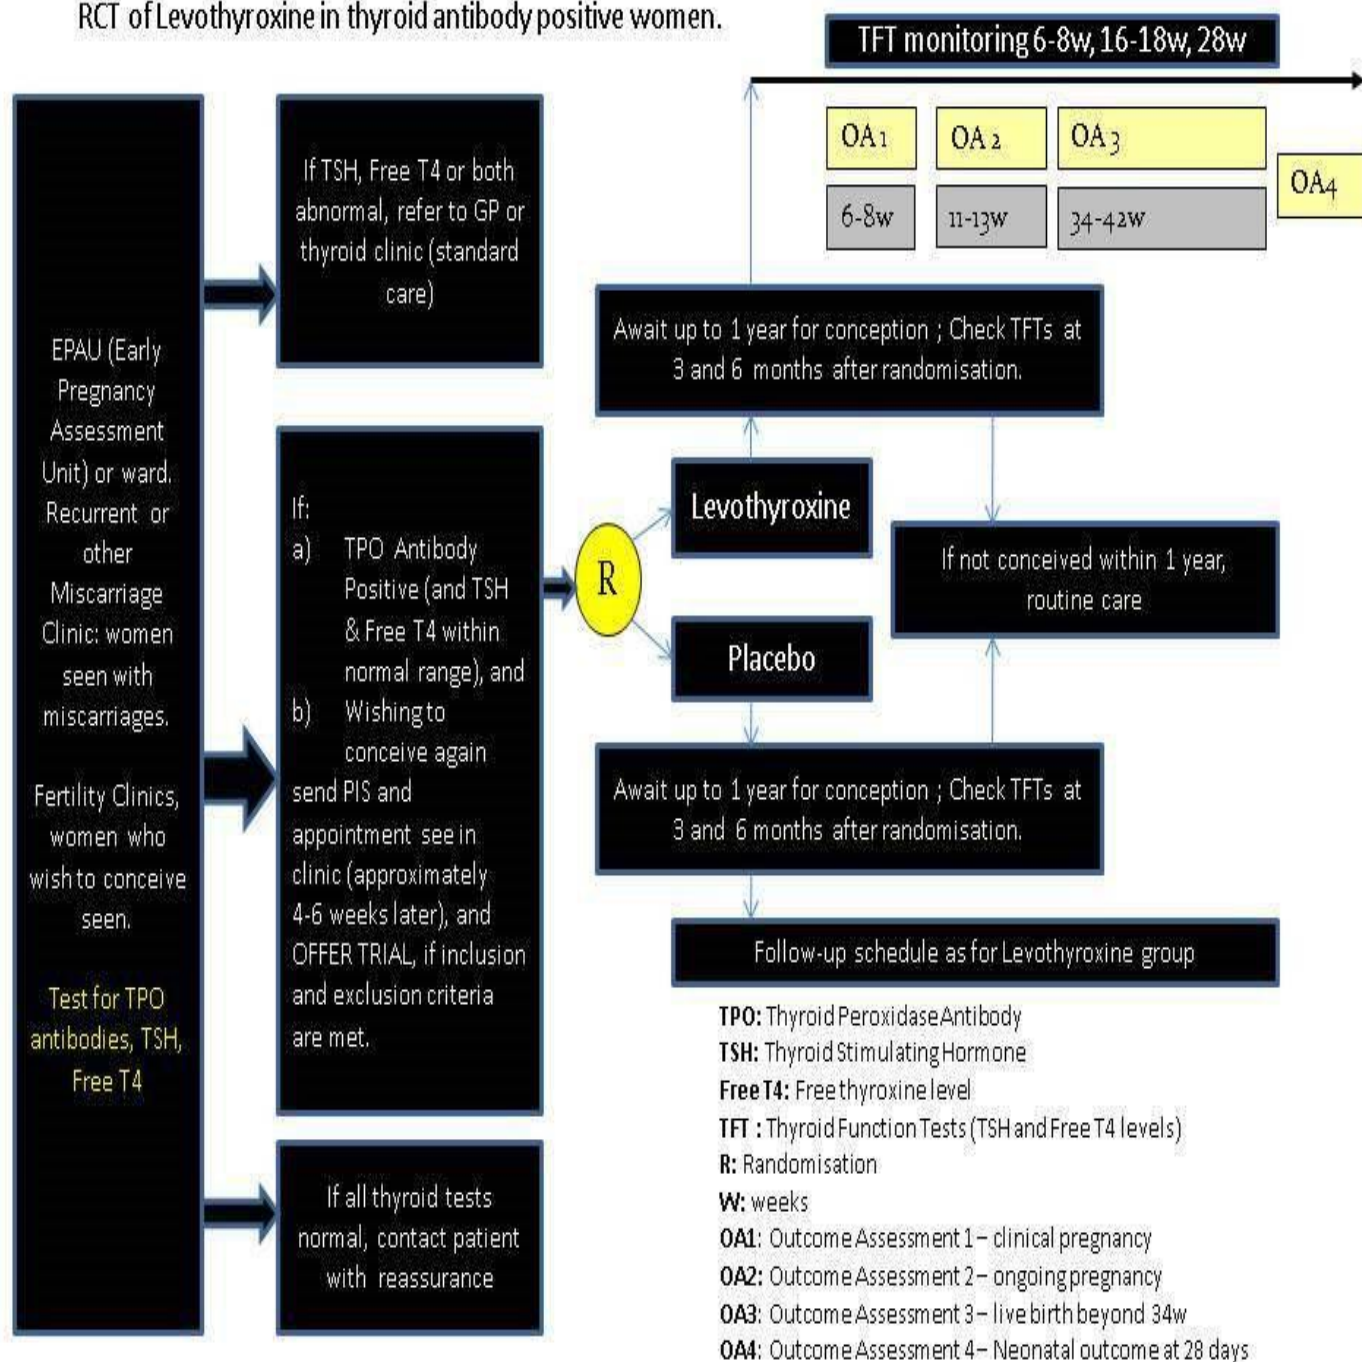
RCT of Levothyroxine in thyroid antibody positive women.

TFT monitoring 6-8w, 16-18w, 28w

| OA1 | OA2 | OA3 |
|---|---|---|
| 6-8w | 11-13w | 34-42w |

OA4

EPAU (Early Pregnancy Assessment Unit) or ward. Recurrent or other Miscarriage Clinic: women seen with miscarriages.

Fertility Clinics, women who wish to conceive seen.

Test for TPO antibodies, TSH, Free T4

If TSH, Free T4 or both abnormal, refer to GP or thyroid clinic (standard care)

If:
a) TPO Antibody Positive (and TSH & Free T4 within normal range), and
b) Wishing to conceive again
send PIS and appointment see in clinic (approximately 4-6 weeks later), and OFFER TRIAL, if inclusion and exclusion criteria are met.

If all thyroid tests normal, contact patient with reassurance

R

Levothyroxine

Placebo

Await up to 1 year for conception ; Check TFTs at 3 and 6 months after randomisation.

If not conceived within 1 year, routine care

Await up to 1 year for conception ; Check TFTs at 3 and 6 months after randomisation.

Follow-up schedule as for Levothyroxine group

TPO: Thyroid Peroxidase Antibody
TSH: Thyroid Stimulating Hormone
Free T4: Free thyroxine level
TFT : Thyroid Function Tests (TSH and Free T4 levels)
R: Randomisation
W: weeks
OA1: Outcome Assessment 1 – clinical pregnancy
OA2: Outcome Assessment 2 – ongoing pregnancy
OA3: Outcome Assessment 3 – live birth beyond 34w
OA4: Outcome Assessment 4 – Neonatal outcome at 28 days